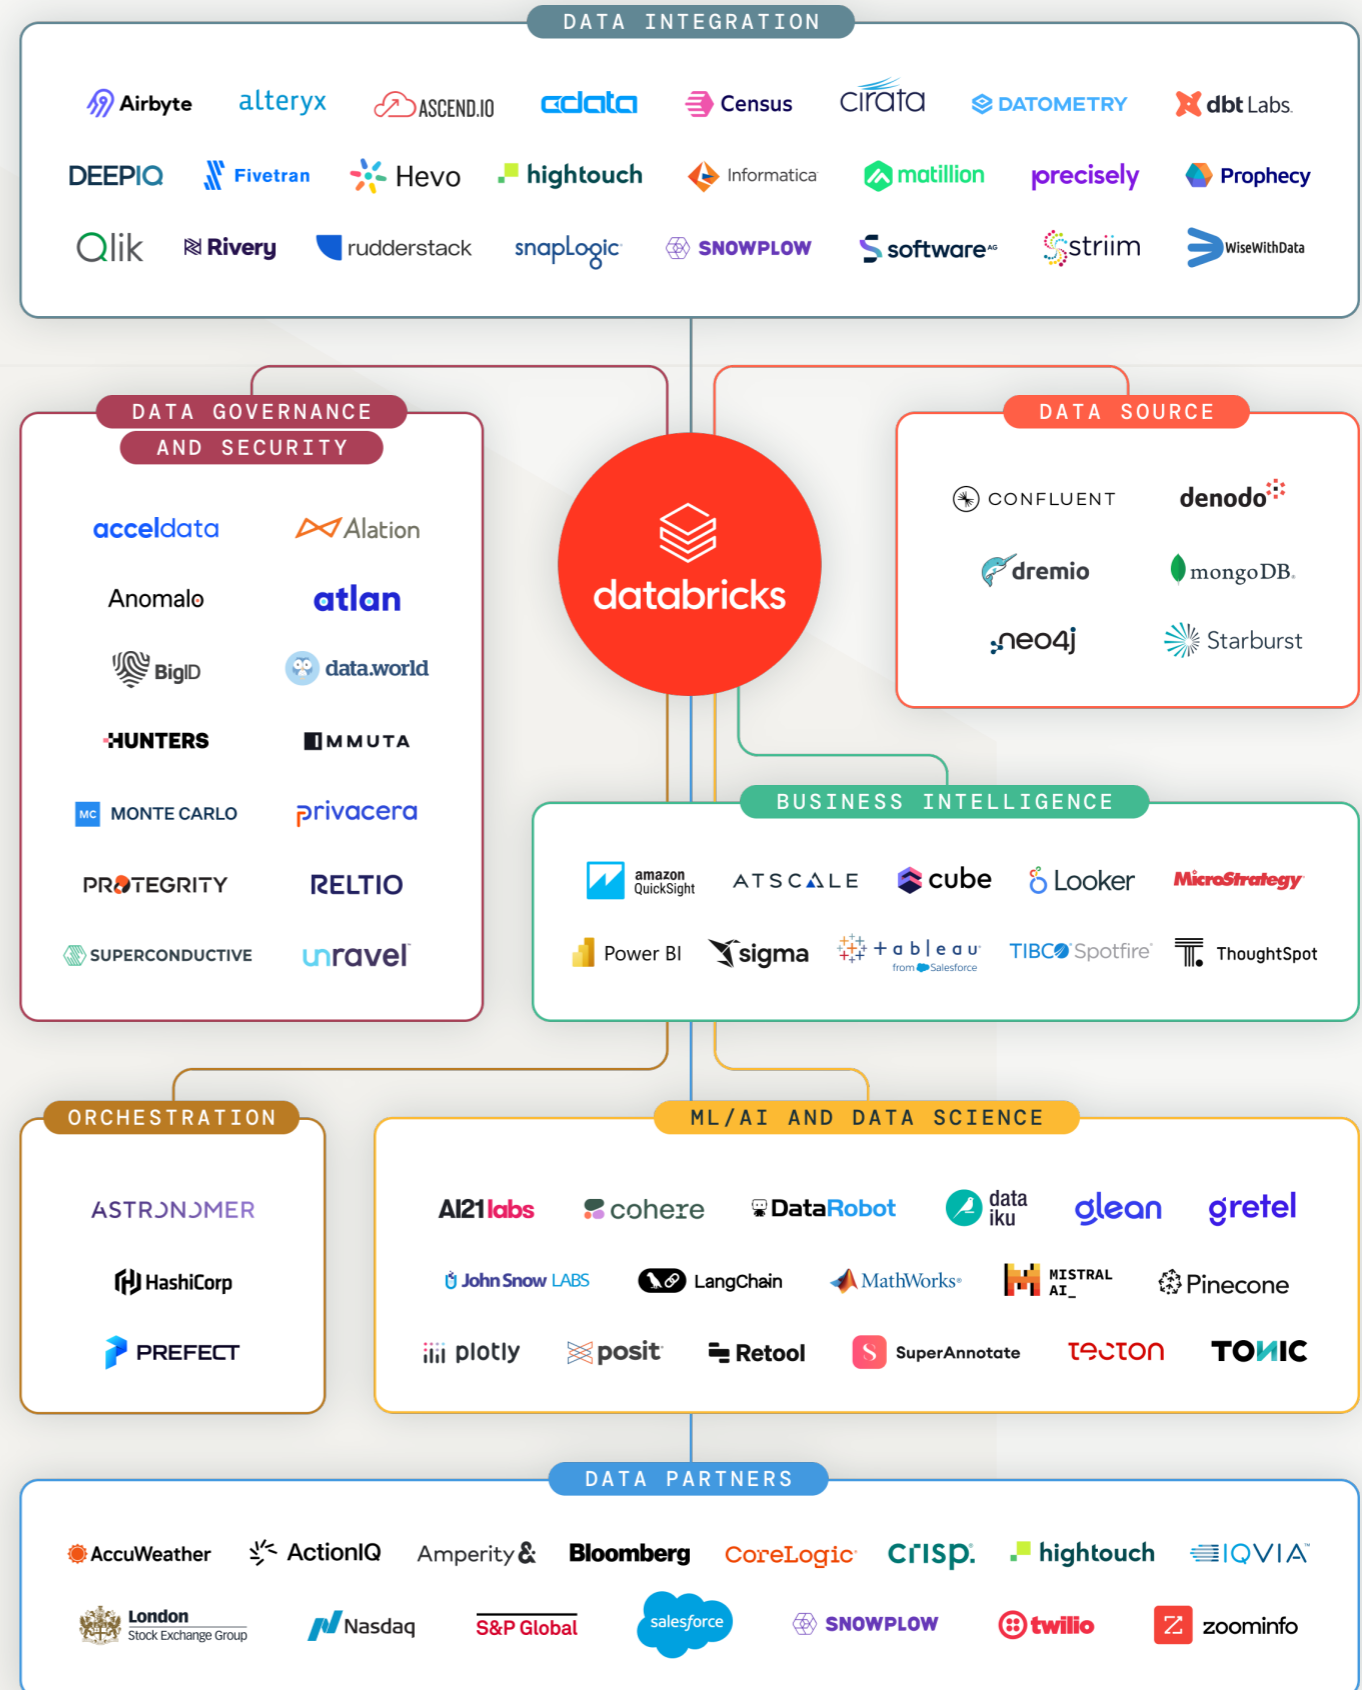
DATA INTEGRATION

Airbyte alteryx ASCEND.IO cdata Census cirata DATOMETRY dbt Labs

DEEPIQ Fivetran Hevo hightouch Informatica matillion precisely Prophecy

Qlik Rivery rudderstack snapLogic SNOWPLOW software AG striim WiseWithData

DATA GOVERNANCE AND SECURITY

acceldata Alation

Anomalo atlan

BigID data.world

HUNTERS IMMUTA

MC MONTE CARLO privacera

PROTEGRITY RELTIO

SUPERCONDUCTIVE unravel

databricks

DATA SOURCE

CONFLUENT denodo

dremio mongoDB.

neo4j Starburst

BUSINESS INTELLIGENCE

amazon QuickSight ATSCALE cube Looker MicroStrategy

Power BI sigma tableau from Salesforce TIBCO Spotfire ThoughtSpot

ORCHESTRATION

ASTRONOMER

HashiCorp

PREFECT

ML/AI AND DATA SCIENCE

AI21labs cohere DataRobot data iku glean gretel

John Snow LABS LangChain MathWorks MISTRAL AI_ Pinecone

plotly posit Retool SuperAnnotate tecton TONIC

DATA PARTNERS

AccuWeather ActionIQ Amperity Bloomberg CoreLogic crisp. hightouch IQVIA

London Stock Exchange Group Nasdaq S&P Global salesforce SNOWPLOW twilio zoominfo